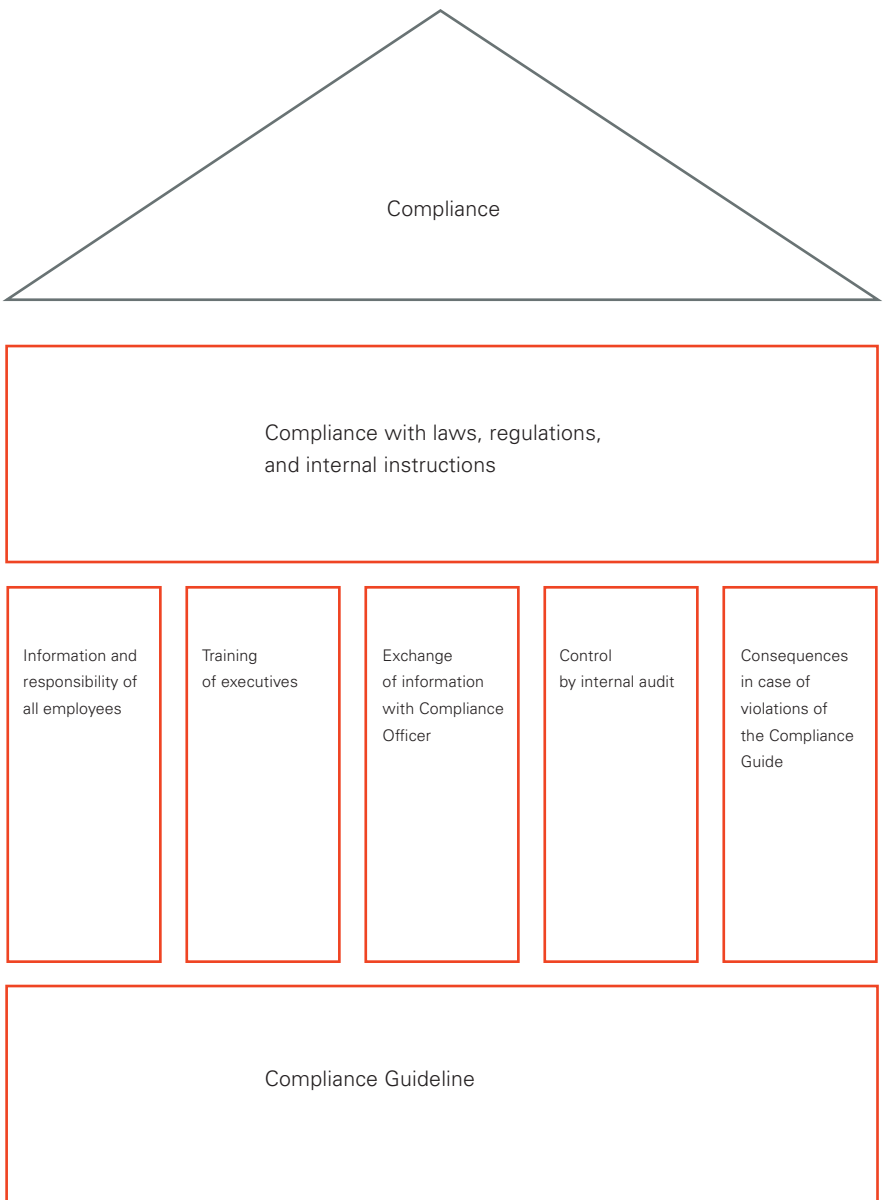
Compliance

Compliance with laws, regulations, and internal instructions

Information and responsibility of all employees

Training of executives

Exchange of information with Compliance Officer

Control by internal audit

Consequences in case of violations of the Compliance Guide

Compliance Guideline